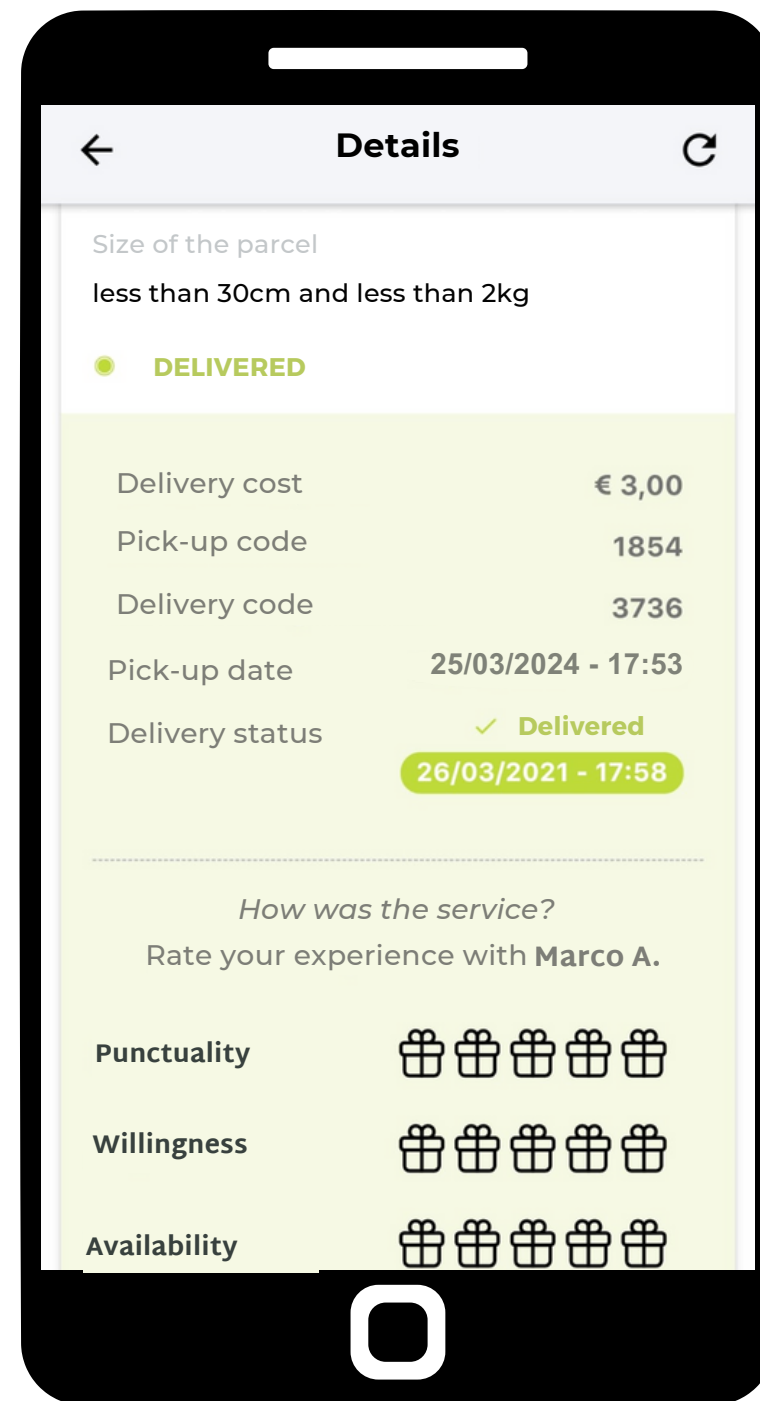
Details

Size of the parcel
less than 30cm and less than 2kg

DELIVERED

Delivery cost € 3,00
Pick-up code 1854
Delivery code 3736
Pick-up date 25/03/2024 - 17:53
Delivery status ✓ Delivered
26/03/2021 - 17:58

*How was the service?*
Rate your experience with **Marco A.**

Punctuality
Willingness
Availability